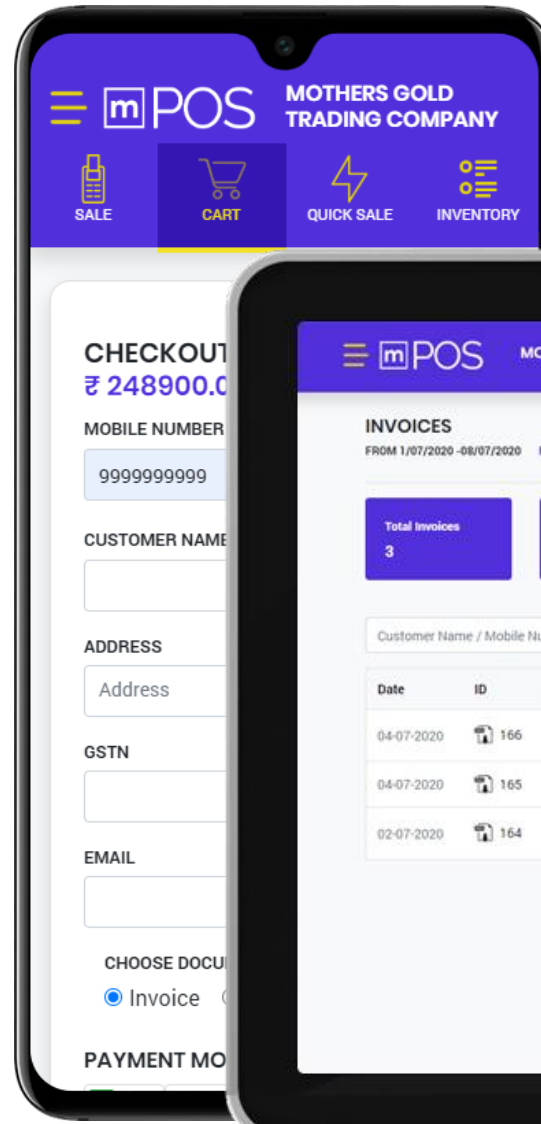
mPOS MOTHERS GOLD TRADING COMPANY

SALE
CART
QUICK SALE
INVENTORY

CHECKOUT
₹ 248900.0

MOBILE NUMBER
9999999999

CUSTOMER NAME

ADDRESS
Address

GSTN

EMAIL

CHOOSE DOCU
Invoice

PAYMENT MO

mPOS MO

INVOICES
FROM 1/07/2020 -08/07/2020

Total Invoices
3

Customer Name / Mobile Nu

| Date | ID |
|---|---|
| 04-07-2020 | 166 |
| 04-07-2020 | 165 |
| 02-07-2020 | 164 |